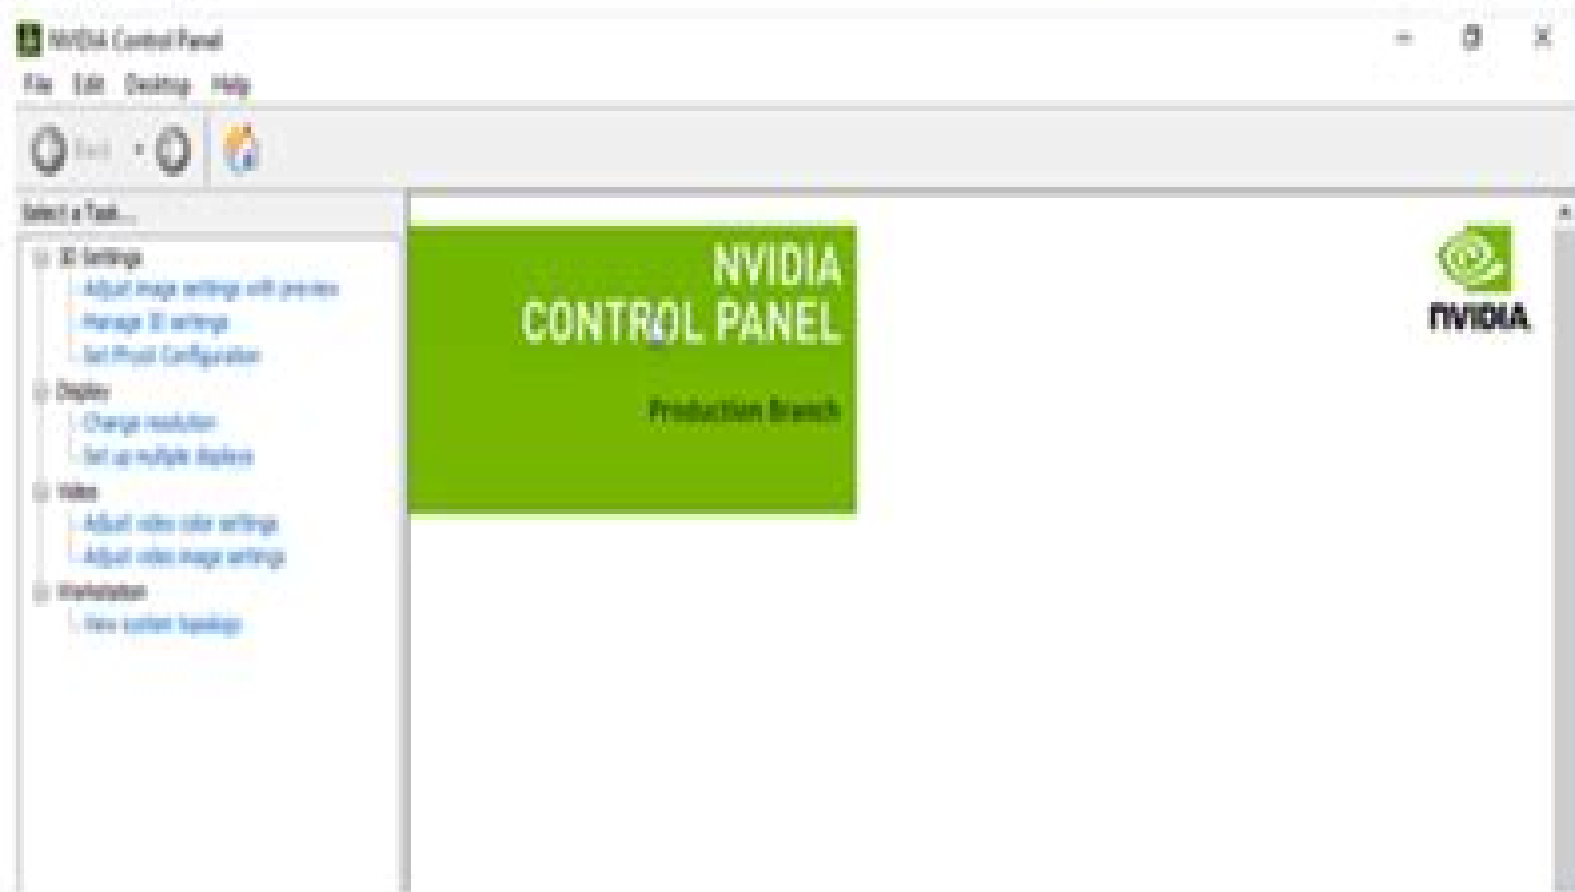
NVIDIA Control Panel

File Edit Desktop Help

Back

Select a Task...

3D Settings
Adjust image settings with preview
Manage 3D settings
Set PhysX Configuration
Display
Change resolution
Set up multiple displays
Video
Adjust video color settings
Adjust video image settings
Workstation
View system topology

NVIDIA CONTROL PANEL

Production Branch

NVIDIA